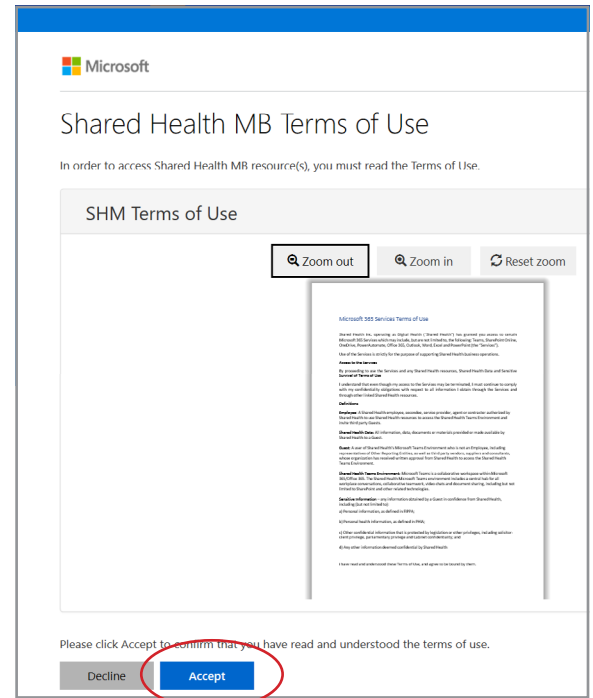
Microsoft

Shared Health MB Terms of Use

In order to access Shared Health MB resource(s), you must read the Terms of Use.

SHM Terms of Use

Zoom out

Zoom in

Reset zoom

Microsoft 365 Services Terms of Use

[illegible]

Please click Accept to confirm that you have read and understood the terms of use.

Decline

Accept